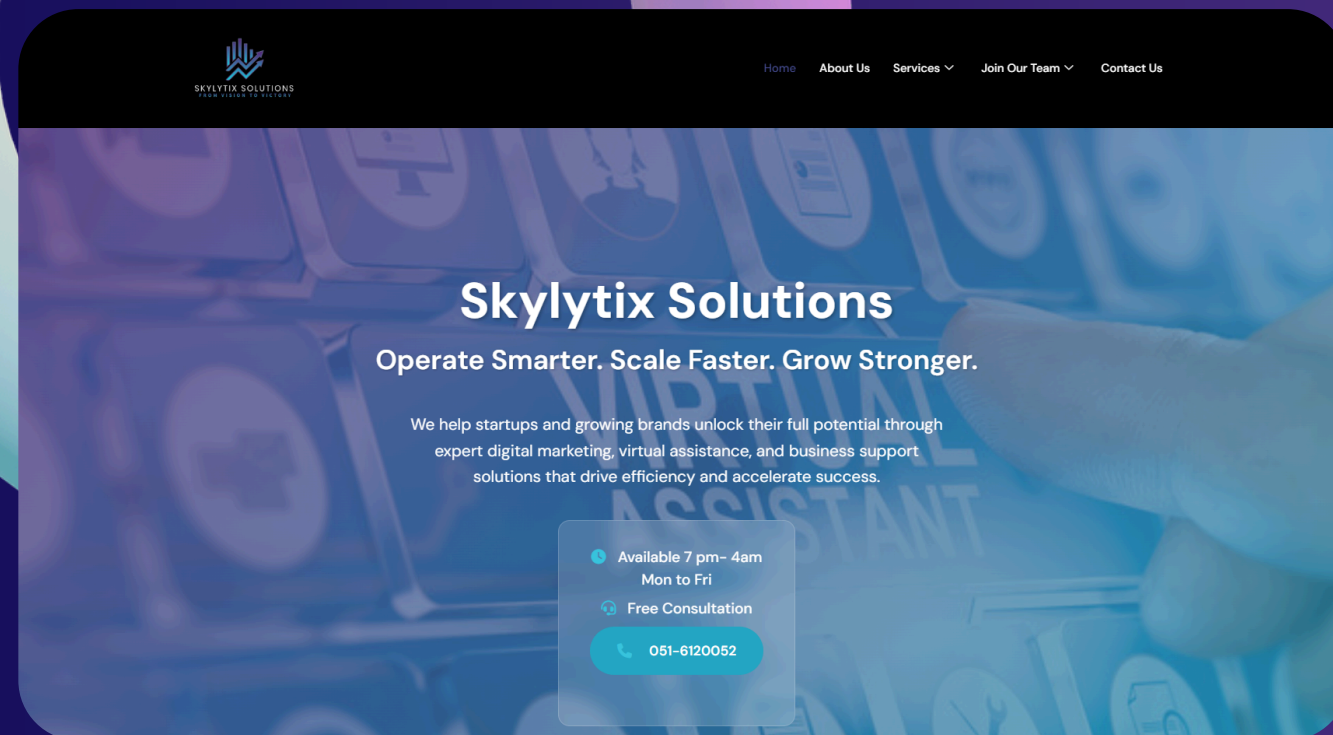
SKYLYTIX SOLUTIONS
FROM VISION TO VICTORY

Home About Us Services Join Our Team Contact Us

VIRTUAL ASSISTANT

Skylytix Solutions

Operate Smarter. Scale Faster. Grow Stronger.

We help startups and growing brands unlock their full potential through expert digital marketing, virtual assistance, and business support solutions that drive efficiency and accelerate success.

Available 7 pm- 4am Mon to Fri

Free Consultation

051-6120052